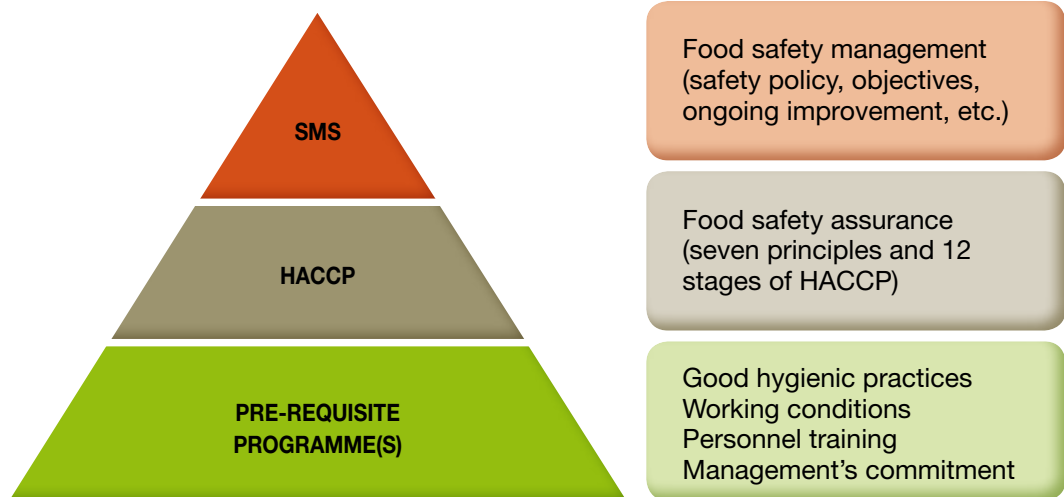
SMS

HACCP

PRE-REQUISITE PROGRAMME(S)

Food safety management (safety policy, objectives, ongoing improvement, etc.)

Food safety assurance (seven principles and 12 stages of HACCP)

Good hygienic practices
Working conditions
Personnel training
Management’s commitment